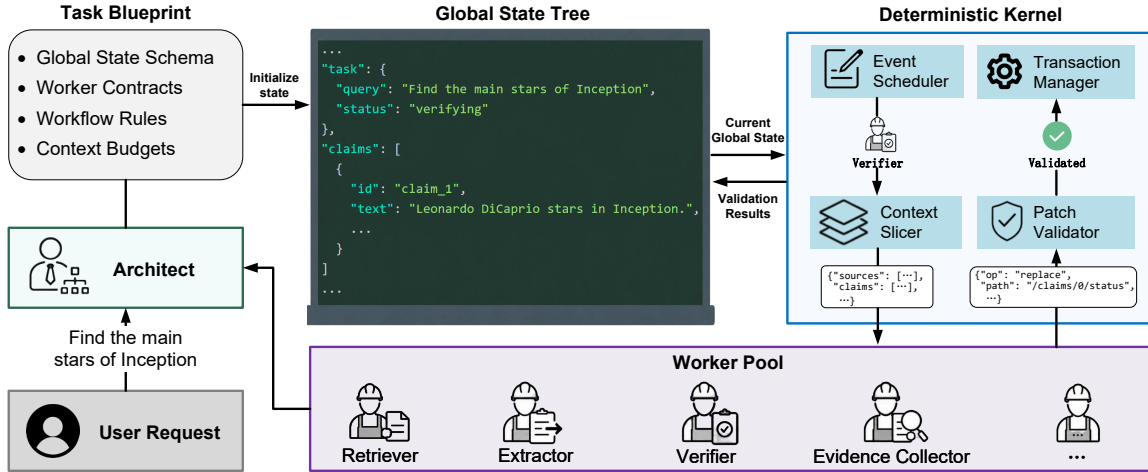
Task Blueprint

- Global State Schema
- Worker Contracts
- Workflow Rules
- Context Budgets

Initialize state

Global State Tree

...
"task": {
"query": "Find the main stars of Inception",
"status": "verifying"
},
"claims": [
{
"id": "claim_1",
"text": "Leonardo DiCaprio stars in Inception.",
...
}
]
...

Current Global State

Validation Results

Deterministic Kernel

Event Scheduler

Transaction Manager

Verifier

Validated

Context Slicer

Patch Validator

{"sources": [...],
"claims": [...],
...}

{"op": "replace",
"path": "/claims/0/status",
...}

Architect

Find the main stars of Inception

User Request

Worker Pool

Retriever

Extractor

Verifier

Evidence Collector

...